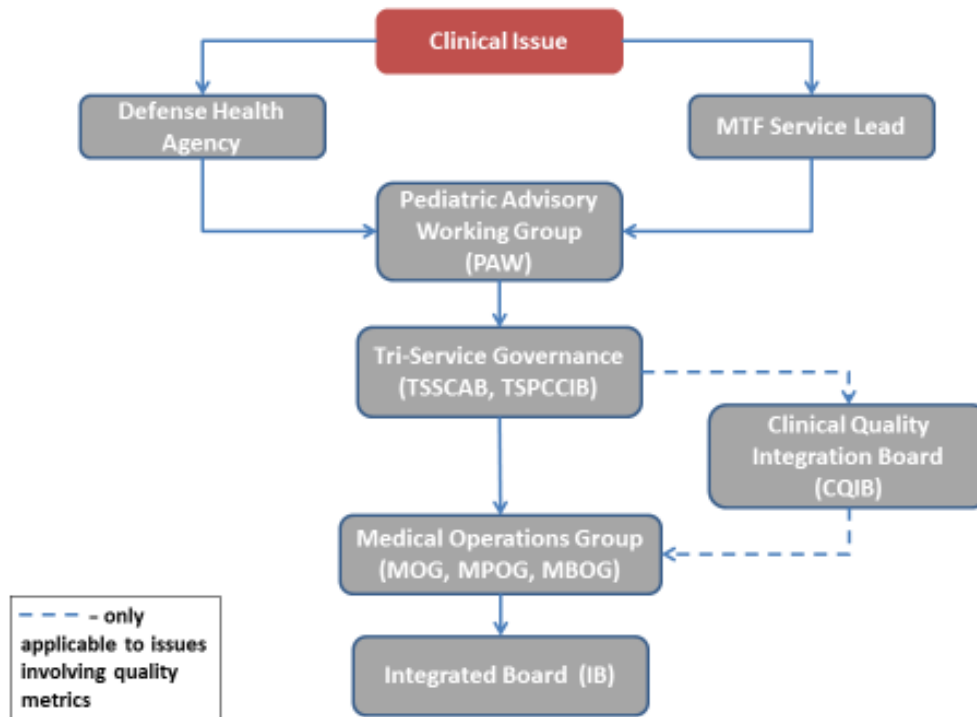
Clinical Issue

Defense Health Agency

MTF Service Lead

Pediatric Advisory Working Group (PAW)

Tri-Service Governance (TSSCAB, TSPCCIB)

Clinical Quality Integration Board (CQIB)

Medical Operations Group (MOG, MPOG, MBOG)

Integrated Board (IB)

- only applicable to issues involving quality metrics